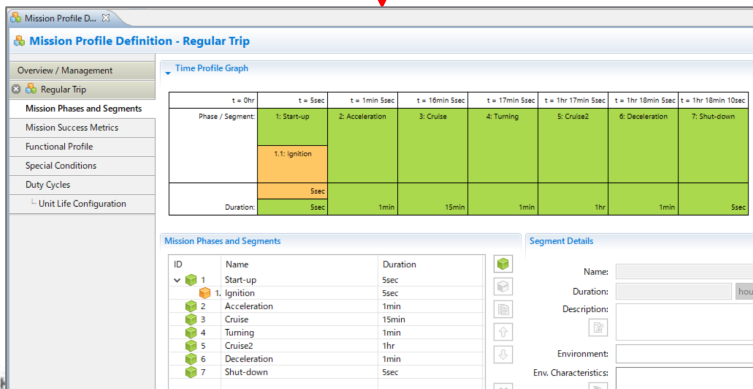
Mission Profile D...

Mission Profile Definition - Regular Trip

Overview / Management
Regular Trip
Mission Phases and Segments
Mission Success Metrics
Functional Profile
Special Conditions
Duty Cycles
Unit Life Configuration

Time Profile Graph

| | t = 0hr | t = 5sec | t = 1min 5sec | t = 16min 5sec | t = 17min 5sec | t = 1hr 17min 5sec | t = 1hr 18min 5sec | t = 1hr 18min 10sec |
|---|---|---|---|---|---|---|---|---|
| Phase / Segment: | 1: Start-up | | 2: Acceleration | 3: Cruise | 4: Turning | 5: Cruise2 | 6: Deceleration | 7: Shut-down |
| | 1.1: Ignition | | | | | | | |
| | 5sec | | | | | | | |
| Duration: | 5sec | | 1min | 15min | 1min | 1hr | 1min | 5sec |

Mission Phases and Segments

| ID | Name | Duration |
|---|---|---|
| 1 | Start-up | 5sec |
| 1. | Ignition | 5sec |
| 2 | Acceleration | 1min |
| 3 | Cruise | 15min |
| 4 | Turning | 1min |
| 5 | Cruise2 | 1hr |
| 6 | Deceleration | 1min |
| 7 | Shut-down | 5sec |

Segment Details

Name:
Duration:
hou
Description:
Environment:
Env. Characteristics: